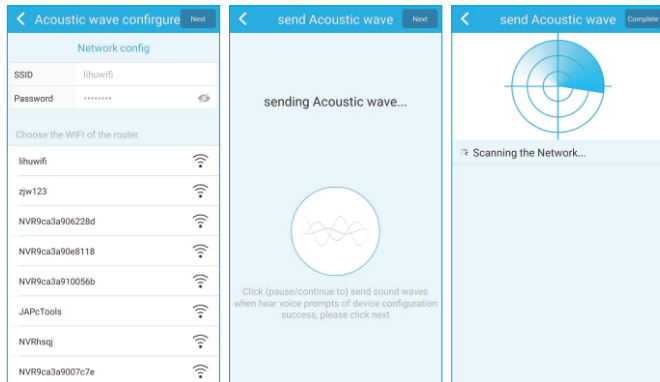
Acoustic wave configure Next

Network config

SSID lihuwifi

Password ••••••••

Choose the WiFi of the router

lihuwifi

zjw123

NVR9ca3a906228d

NVR9ca3a90e8118

NVR9ca3a910056b

JAPcTools

NVRhsqj

NVR9ca3a9007c7e

send Acoustic wave Next

sending Acoustic wave...

Click (pause/continue to) send sound waves when hear voice prompts of device configuration success, please click next

send Acoustic wave Complete

Scanning the Network...